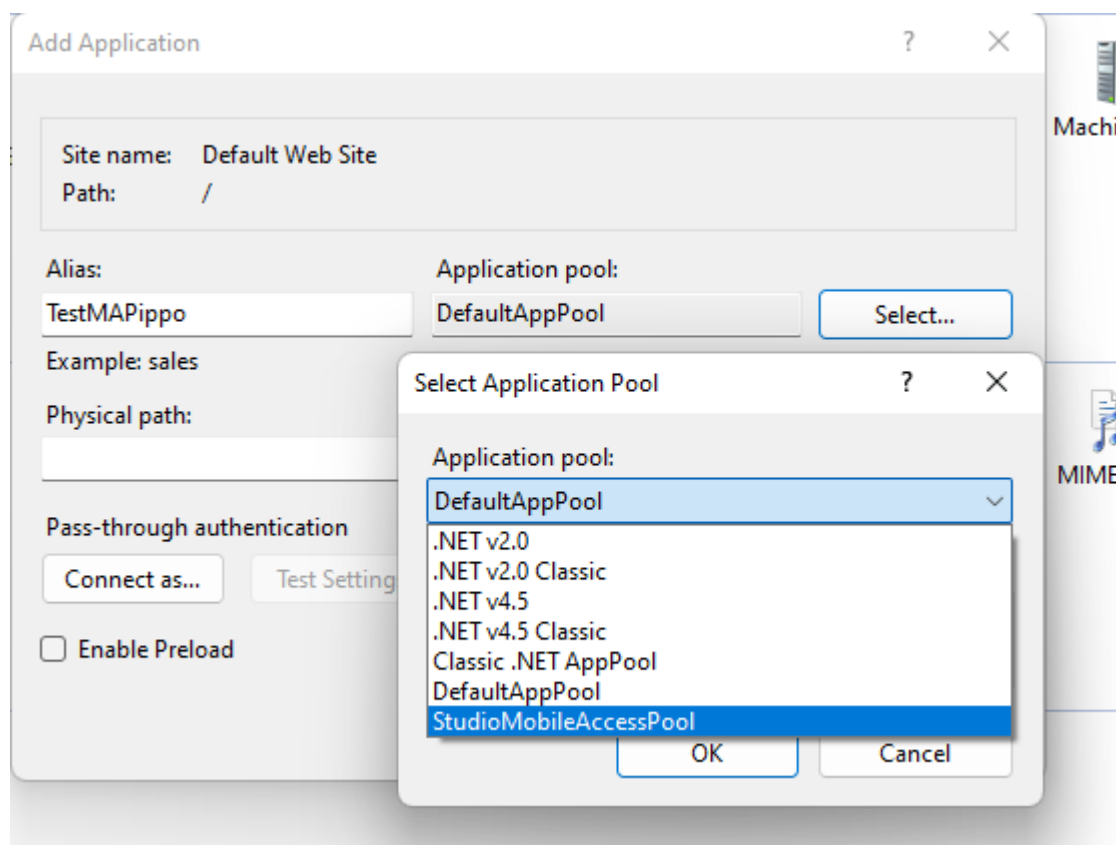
Add Application ? ×

Site name: Default Web Site
Path: /

Alias:
TestMAPippo
Example: sales

Application pool:
DefaultAppPool
Select...

Physical path:

Pass-through authentication
Connect as...
Test Setting

Enable Preload

Machi

MIME

Select Application Pool ? ×

Application pool:
DefaultAppPool
.NET v2.0
.NET v2.0 Classic
.NET v4.5
.NET v4.5 Classic
Classic .NET AppPool
DefaultAppPool
StudioMobileAccessPool

OK
Cancel